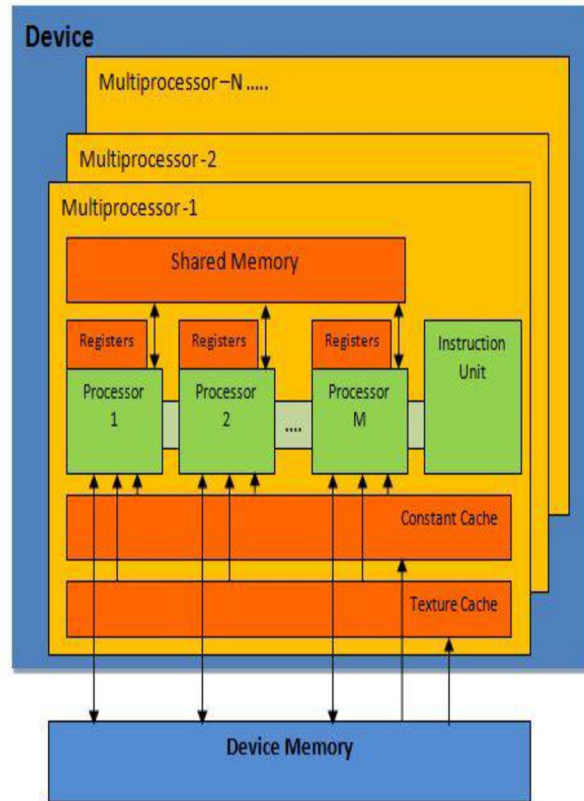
Device

Multiprocessor –N .....

Multiprocessor -2

Multiprocessor -1

Shared Memory

Registers

Processor 1

Registers

Processor 2

....

Registers

Processor M

Instruction Unit

Constant Cache

Texture Cache

Device Memory